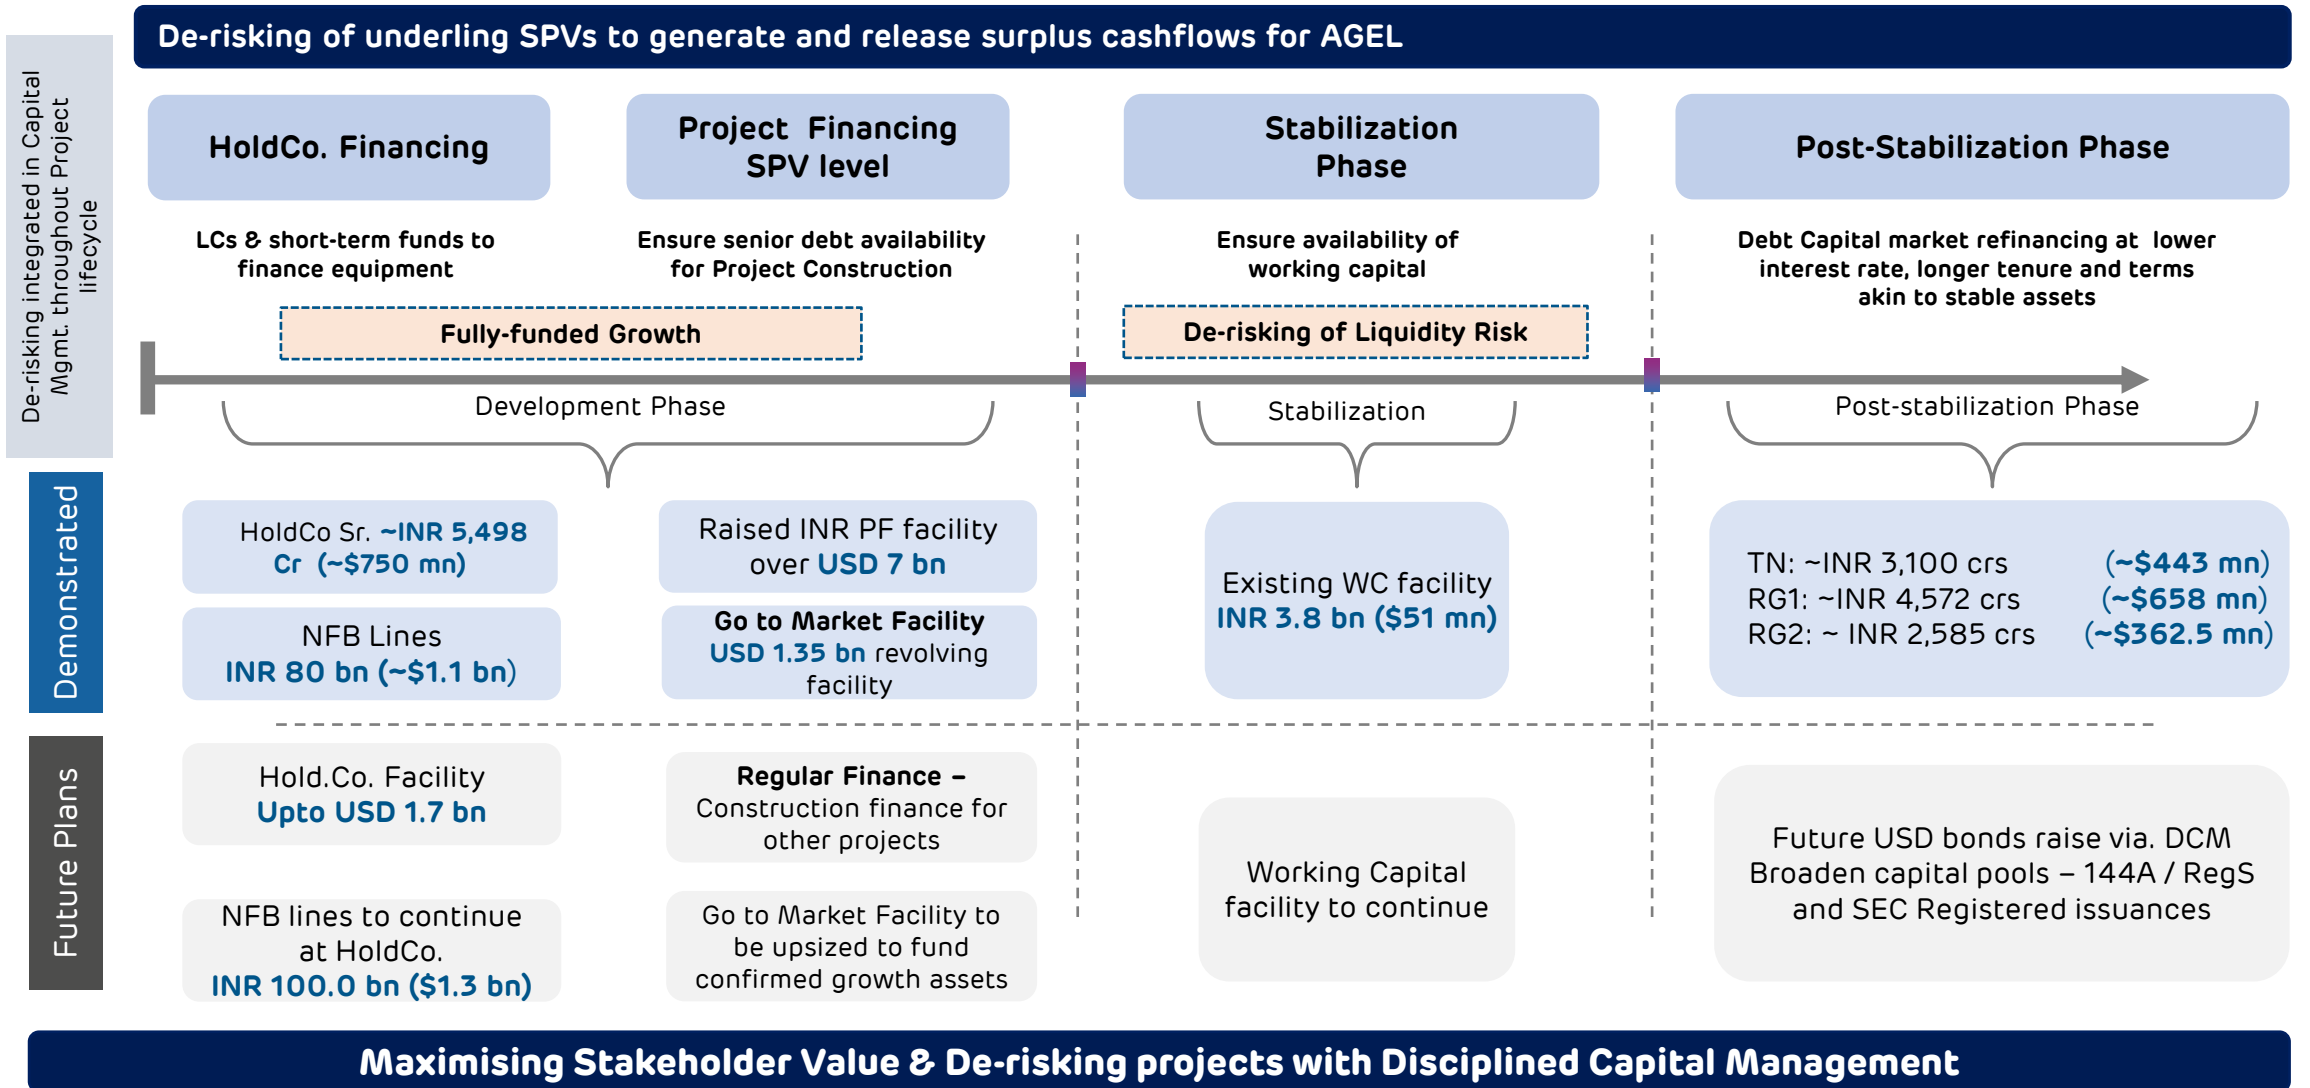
De-risking of underling SPVs to generate and release surplus cashflows for AGEL

De-risking integrated in Capital Mgmt. throughout Project lifecycle

HoldCo. Financing

Project Financing SPV level

Stabilization Phase

Post-Stabilization Phase

LCs & short-term funds to finance equipment

Ensure senior debt availability for Project Construction

Ensure availability of working capital

Debt Capital market refinancing at lower interest rate, longer tenure and terms akin to stable assets

Fully-funded Growth

De-risking of Liquidity Risk

Development Phase

Stabilization

Post-stabilization Phase

Demonstrated

HoldCo Sr. ~INR 5,498 Cr (~$750 mn)

Raised INR PF facility over USD 7 bn

Existing WC facility INR 3.8 bn ($51 mn)

TN: ~INR 3,100 crs (~$443 mn)
RG1: ~INR 4,572 crs (~$658 mn)
RG2: ~ INR 2,585 crs (~$362.5 mn)

NFB Lines INR 80 bn (~$1.1 bn)

Go to Market Facility USD 1.35 bn revolving facility

Future Plans

Hold.Co. Facility Upto USD 1.7 bn

Regular Finance – Construction finance for other projects

Working Capital facility to continue

Future USD bonds raise via. DCM Broaden capital pools – 144A / RegS and SEC Registered issuances

NFB lines to continue at HoldCo. INR 100.0 bn ($1.3 bn)

Go to Market Facility to be upsized to fund confirmed growth assets

Maximising Stakeholder Value & De-risking projects with Disciplined Capital Management